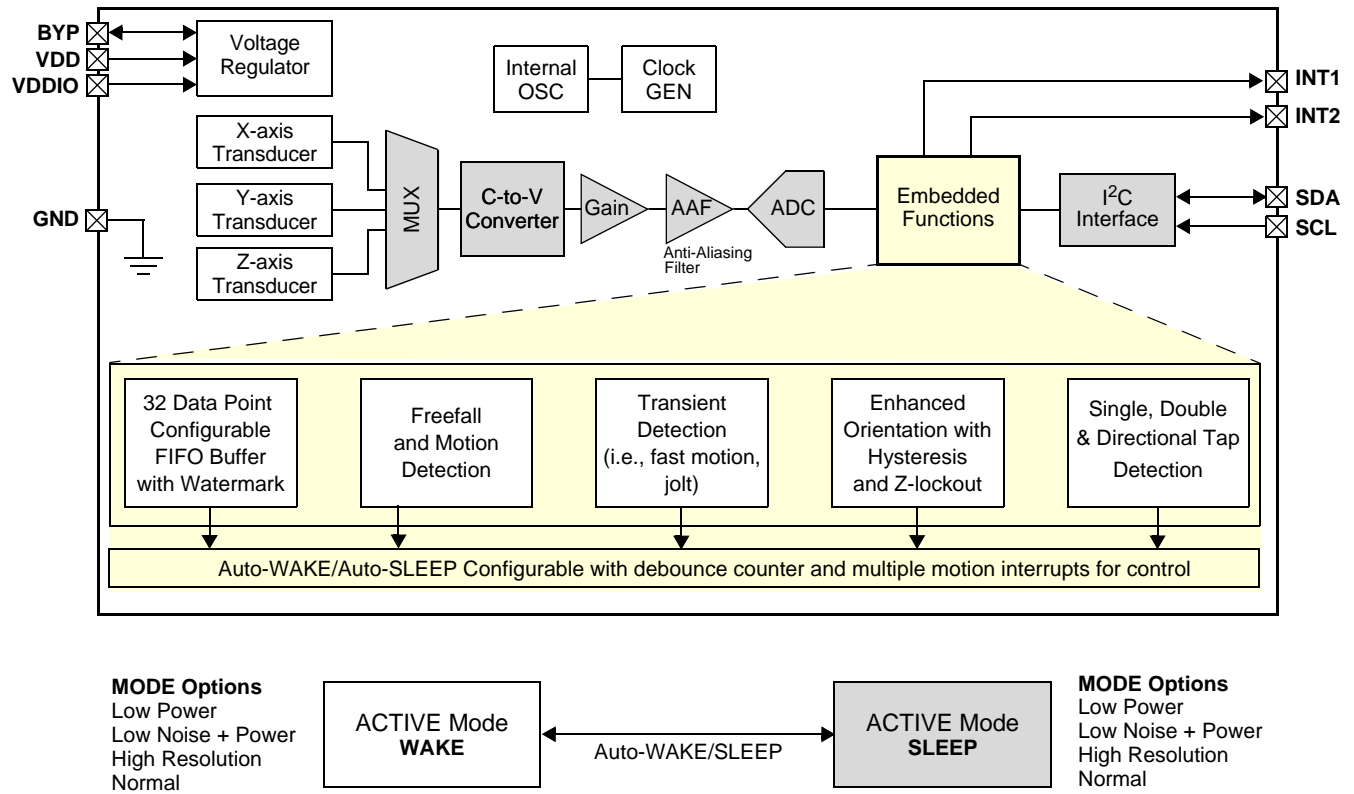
BYP
VDD
VDDIO

Voltage Regulator

Internal OSC

Clock GEN

INT1

INT2

X-axis Transducer

Y-axis Transducer

Z-axis Transducer

GND

MUX

C-to-V Converter

Gain

AAF

Anti-Aliasing Filter

ADC

Embedded Functions

I$^2$C Interface

SDA

SCL

32 Data Point Configurable FIFO Buffer with Watermark

Freefall and Motion Detection

Transient Detection (i.e., fast motion, jolt)

Enhanced Orientation with Hysteresis and Z-lockout

Single, Double & Directional Tap Detection

Auto-WAKE/Auto-SLEEP Configurable with debounce counter and multiple motion interrupts for control

MODE Options
Low Power
Low Noise + Power
High Resolution
Normal

ACTIVE Mode
WAKE

Auto-WAKE/SLEEP

ACTIVE Mode
SLEEP

MODE Options
Low Power
Low Noise + Power
High Resolution
Normal